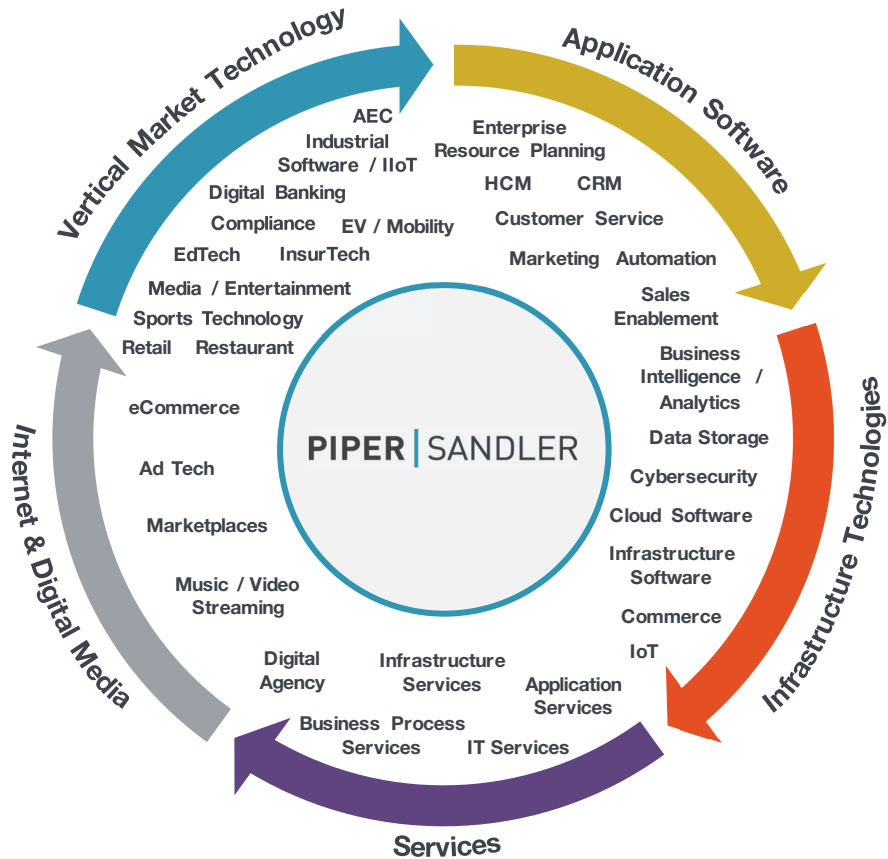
Vertical Market Technology

AEC
Industrial Software / IIoT
Digital Banking
Compliance
EV / Mobility
EdTech
InsurTech
Media / Entertainment
Sports Technology
Retail
Restaurant

Application Software

Enterprise Resource Planning
HCM
CRM
Customer Service
Marketing Automation
Sales Enablement

Infrastructure Technologies

Business Intelligence / Analytics
Data Storage
Cybersecurity
Cloud Software
Infrastructure Software
Commerce
IoT

Services

Digital Agency
Infrastructure Services
Application Services
Business Process Services
IT Services

Internet & Digital Media

eCommerce
Ad Tech
Marketplaces
Music / Video Streaming

PIPER | SANDLER